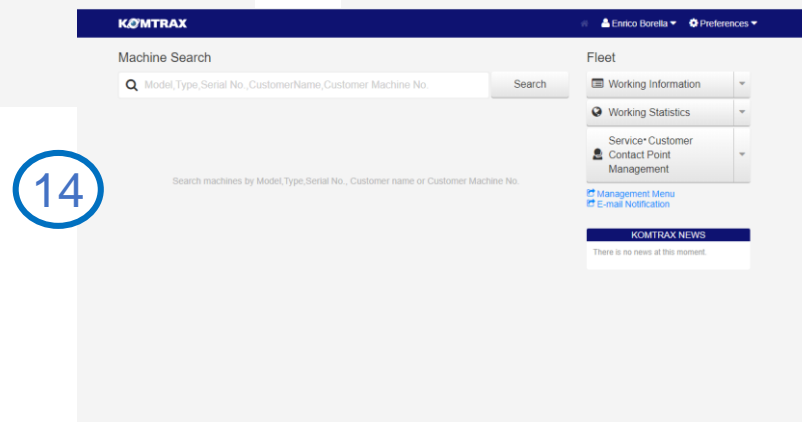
14

KOMTRAX

Enrico Borella
Preferences

Machine Search

Model,Type,Serial No.,CustomerName,Customer Machine No.

Search

Search machines by Model,Type,Serial No., Customer name or Customer Machine No.

Fleet

Working Information

Working Statistics

Service•Customer Contact Point Management

Management Menu
E-mail Notification

KOMTRAX NEWS

There is no news at this moment.